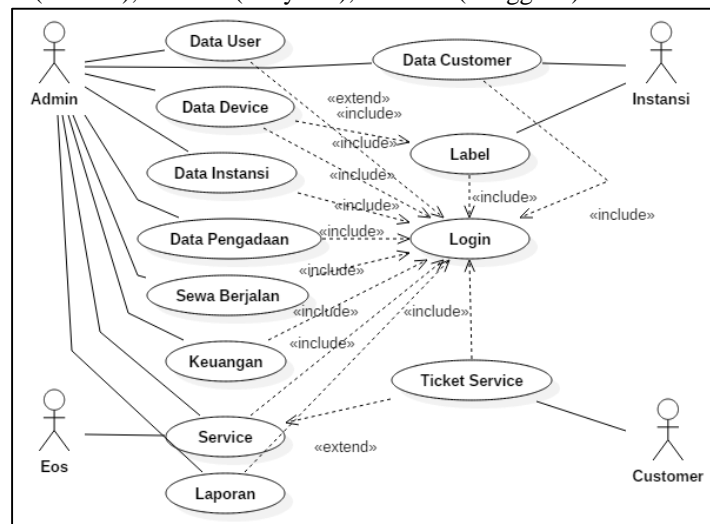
Admin

Data User

Data Customer

Instansi

Data Device

«extend»

«include»

«include»

Label

Data Instansi

«include»

«include»

«include»

«include»

Data Pengadaan

«include»

Login

«include»

Sewa Berjalan

«include»

Keuangan

«include»

«include»

Ticket Service

Eos

Service

«extend»

Laporan

Customer